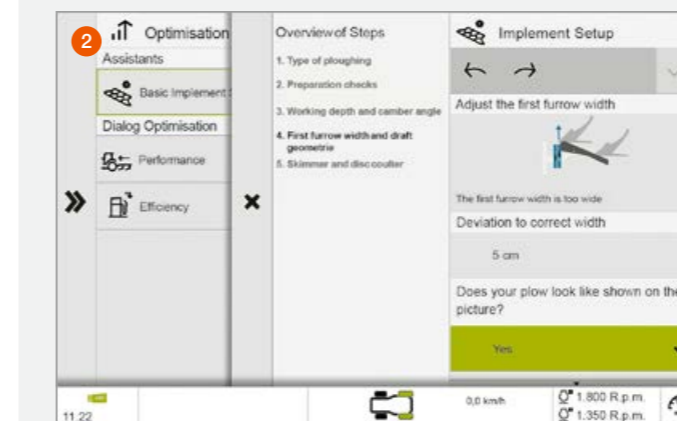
2

Optimisation

Assistants

Basic Implement

Dialog Optimisation

Performance

Efficiency

»

Overview of Steps

1. Type of ploughing

2. Preparation checks

3. Working depth and camber angle

4. First furrow width and draft geometrie

5. Skimmer and disc coulter

×

Implement Setup

Adjust the first furrow width

The first furrow width is too wide

Deviation to correct width

5 cm

Does your plow look like shown on the picture?

Yes

11.22

0,0 km/h

1.800 R.p.m.

1.350 R.p.m.